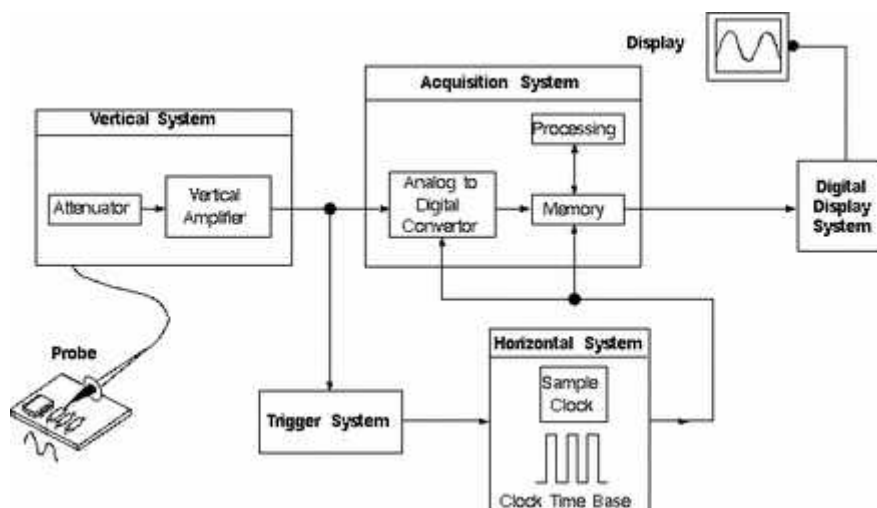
Display

Acquisition System

Vertical System

Processing

Attenuator

Vertical Amplifier

Analog to Digital Convertor

Memory

Digital Display System

Probe

Horizontal System

Sample Clock

Trigger System

Clock Time Base